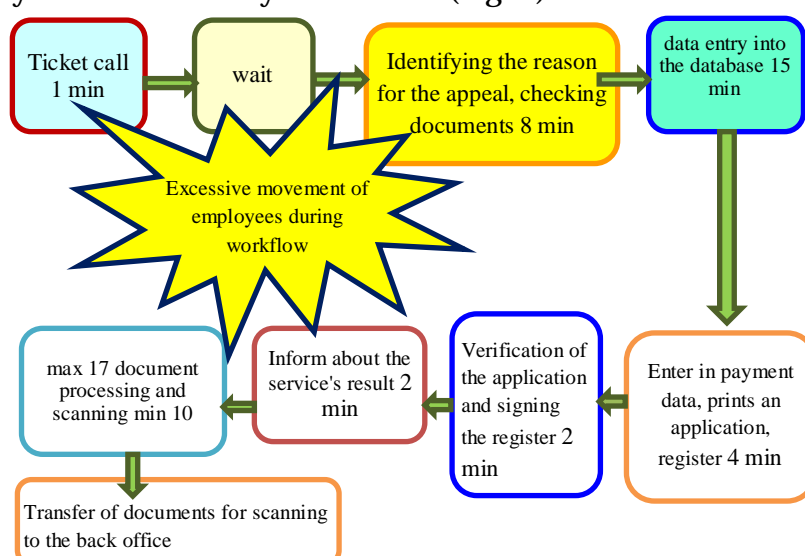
Ticket call 1 min

wait

Identifying the reason for the appeal, checking documents 8 min

data entry into the database 15 min

Excessive movement of employees during workflow

Enter in payment data, prints an application, register 4 min

Verification of the application and signing the register 2 min

Inform about the service's result 2 min

max 17 document processing and scanning min 10

Transfer of documents for scanning to the back office